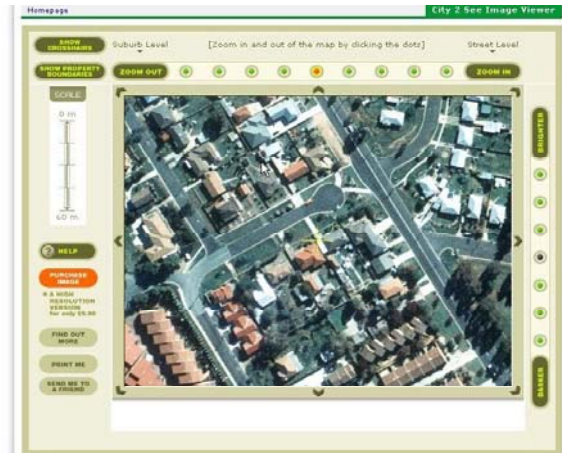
Homepage

City 2 See Image Viewer

SHOW CROSSHAIRS

Suburb Level

[Zoom in and out of the map by clicking the dots]

Street Level

SHOW PROPERTY BOUNDARIES

ZOOM OUT

ZOOM IN

SCALE

0 m

60 m

BRIGHTER

DARKER

HELP

PURCHASE IMAGE

A HIGH RESOLUTION VERSION for only $9.90

FIND OUT MORE

PRINT ME

SEND ME TO A FRIEND